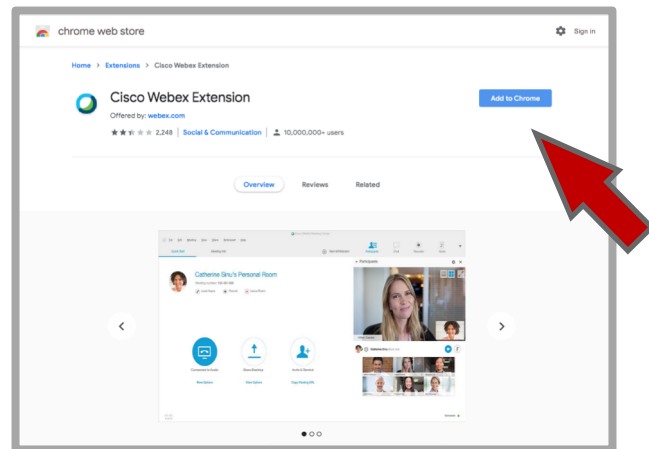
chrome web store

Sign in

Home > Extensions > Cisco Webex Extension

Cisco Webex Extension

Offered by: webex.com

2,248 | Social & Communication | 10,000,000+ users

Add to Chrome

Overview

Reviews

Related

Catherine Sinu's Personal Room

Participants

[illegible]